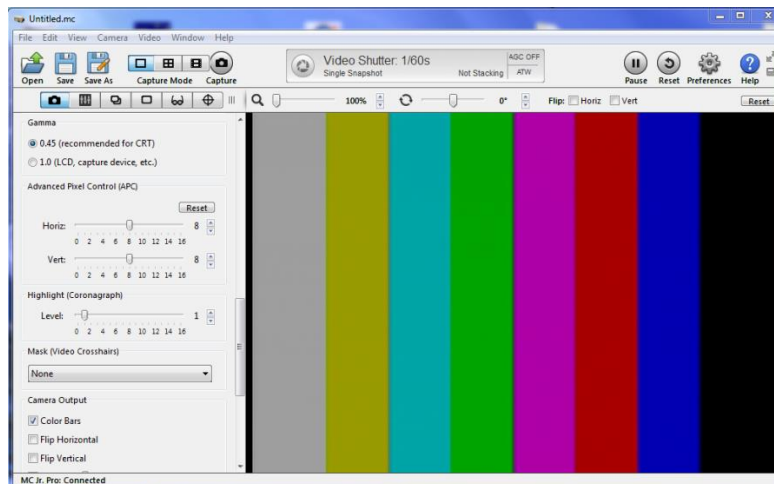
Untitled.mc

File Edit View Camera Video Window Help

Open Save Save As Capture Mode Capture

Video Shutter: 1/60s
Single Snapshot
Not Stacking
AGC OFF
ATW

Pause Reset Preferences Help

100% 0° Flip: Horiz Vert Reset

Gamma

0.45 (recommended for CRT)

1.0 (LCD, capture device, etc.)

Advanced Pixel Control (APC)

Reset

Horiz: 8
0 2 4 6 8 10 12 14 16

Vert: 8
0 2 4 6 8 10 12 14 16

Highlight (Coronagraph)

Level: 1
0 2 4 6 8 10 12 14 16

Mask (Video Crosshairs)

None

Camera Output

Color Bars

Flip Horizontal

Flip Vertical

MC Jr. Pro: Connected